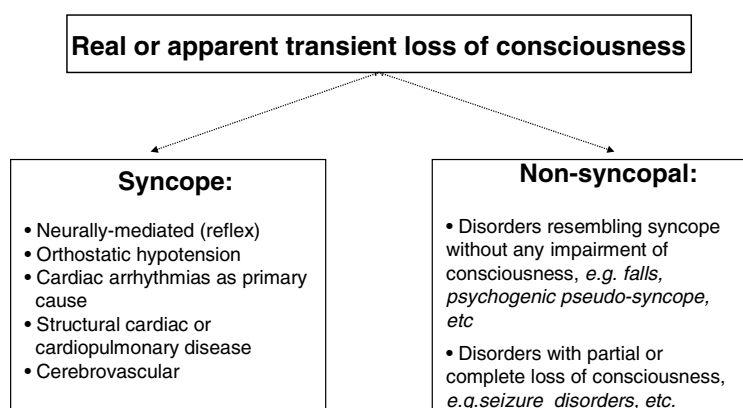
Real or apparent transient loss of consciousness

Syncope:

• Neurally-mediated (reflex)
• Orthostatic hypotension
• Cardiac arrhythmias as primary cause
• Structural cardiac or cardiopulmonary disease
• Cerebrovascular

Non-syncopal:

• Disorders resembling syncope without any impairment of consciousness, e.g. falls, psychogenic pseudo-syncope, etc

• Disorders with partial or complete loss of consciousness, e.g.seizure disorders, etc.